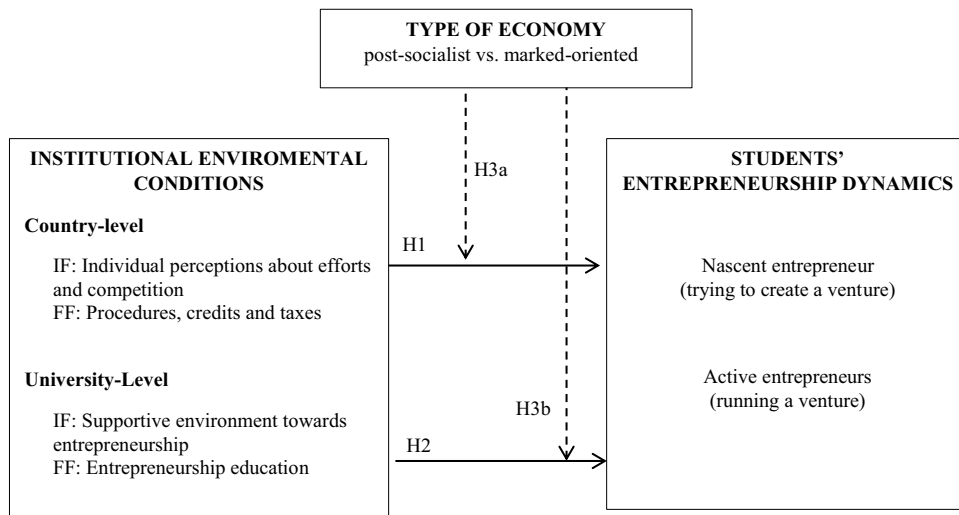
TYPE OF ECONOMY
post-socialist vs. marked-oriented

INSTITUTIONAL ENVIROMENTAL CONDITIONS

Country-level

IF: Individual perceptions about efforts and competition
FF: Procedures, credits and taxes

University-Level

IF: Supportive environment towards entrepreneurship
FF: Entrepreneurship education

H3a

H1

H3b

H2

STUDENTS' ENTREPRENEURSHIP DYNAMICS

Nascent entrepreneur
(trying to create a venture)

Active entrepreneurs
(running a venture)